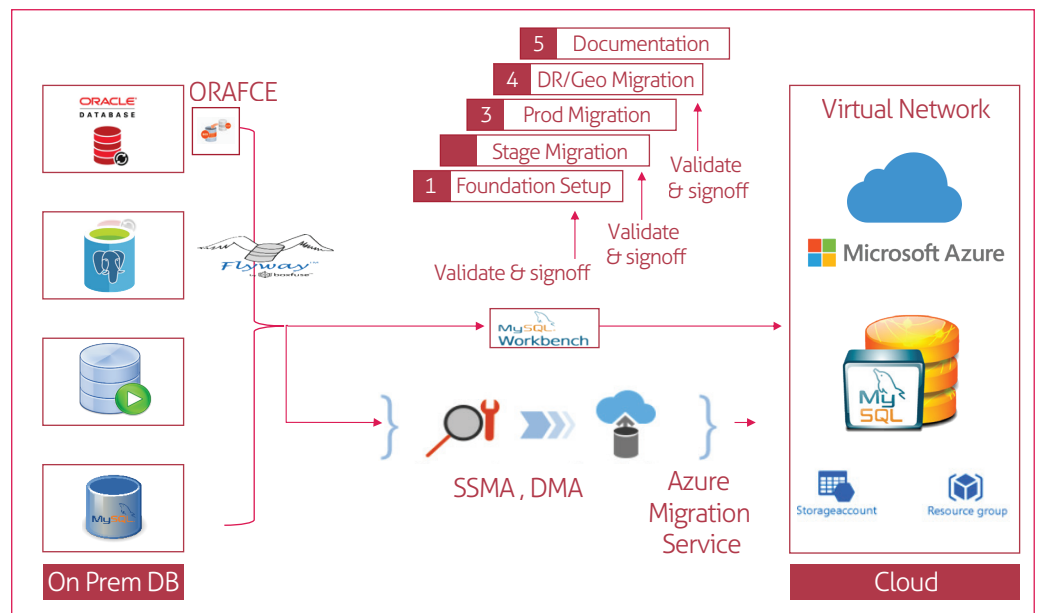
5 Documentation
4 DR/Geo Migration
3 Prod Migration
Stage Migration
1 Foundation Setup

Validate & signoff
Validate & signoff
Validate & signoff

ORACLE DATABASE
ORAFCE
Flyway by boxfuse
MySQL Workbench
SSMA , DMA
Azure Migration Service

Virtual Network
Microsoft Azure
MySQL
Storageaccount
Resource group

On Prem DB
Cloud